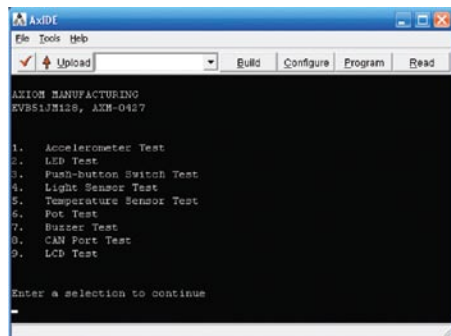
AxIDE
File Tools Help
Upload Build Configure Program Read

AXIOM MANUFACTURING
EVB51JM128, AXM-0427

1. Accelerometer Test
2. LED Test
3. Push-button Switch Test
4. Light Sensor Test
5. Temperature Sensor Test
6. Pot Test
7. Buzzer Test
8. CAN Port Test
9. LCD Test

Enter a selection to continue